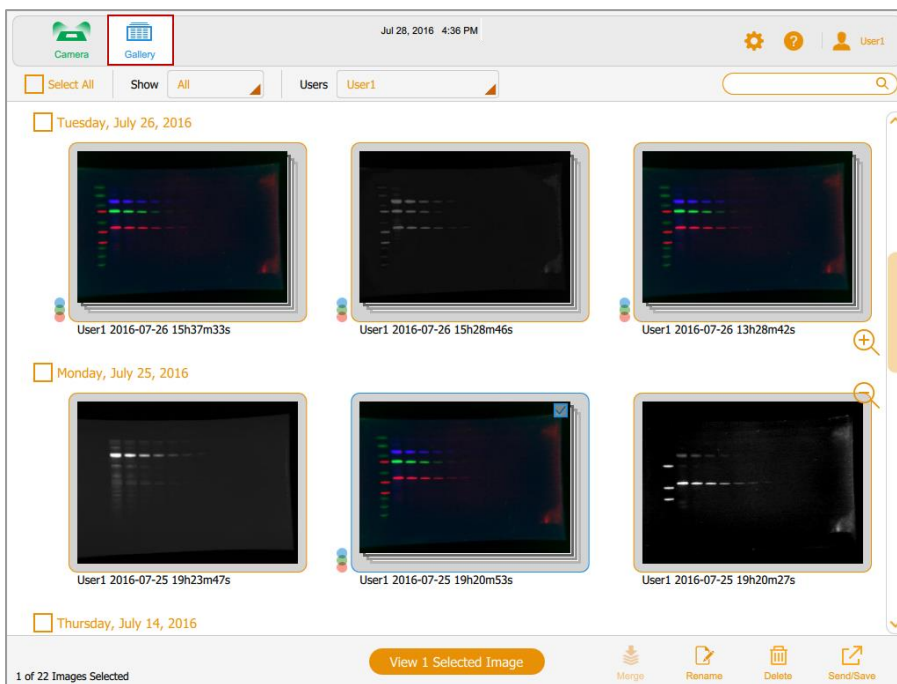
Camera

Gallery

Jul 28, 2016 4:36 PM

User1

Select All

Show

All

Users

User1

Tuesday, July 26, 2016

User1 2016-07-26 15h37m33s

User1 2016-07-26 15h28m46s

User1 2016-07-26 13h28m42s

Monday, July 25, 2016

User1 2016-07-25 19h23m47s

User1 2016-07-25 19h20m53s

User1 2016-07-25 19h20m27s

Thursday, July 14, 2016

1 of 22 Images Selected

View 1 Selected Image

Merge

Rename

Delete

Send/Save